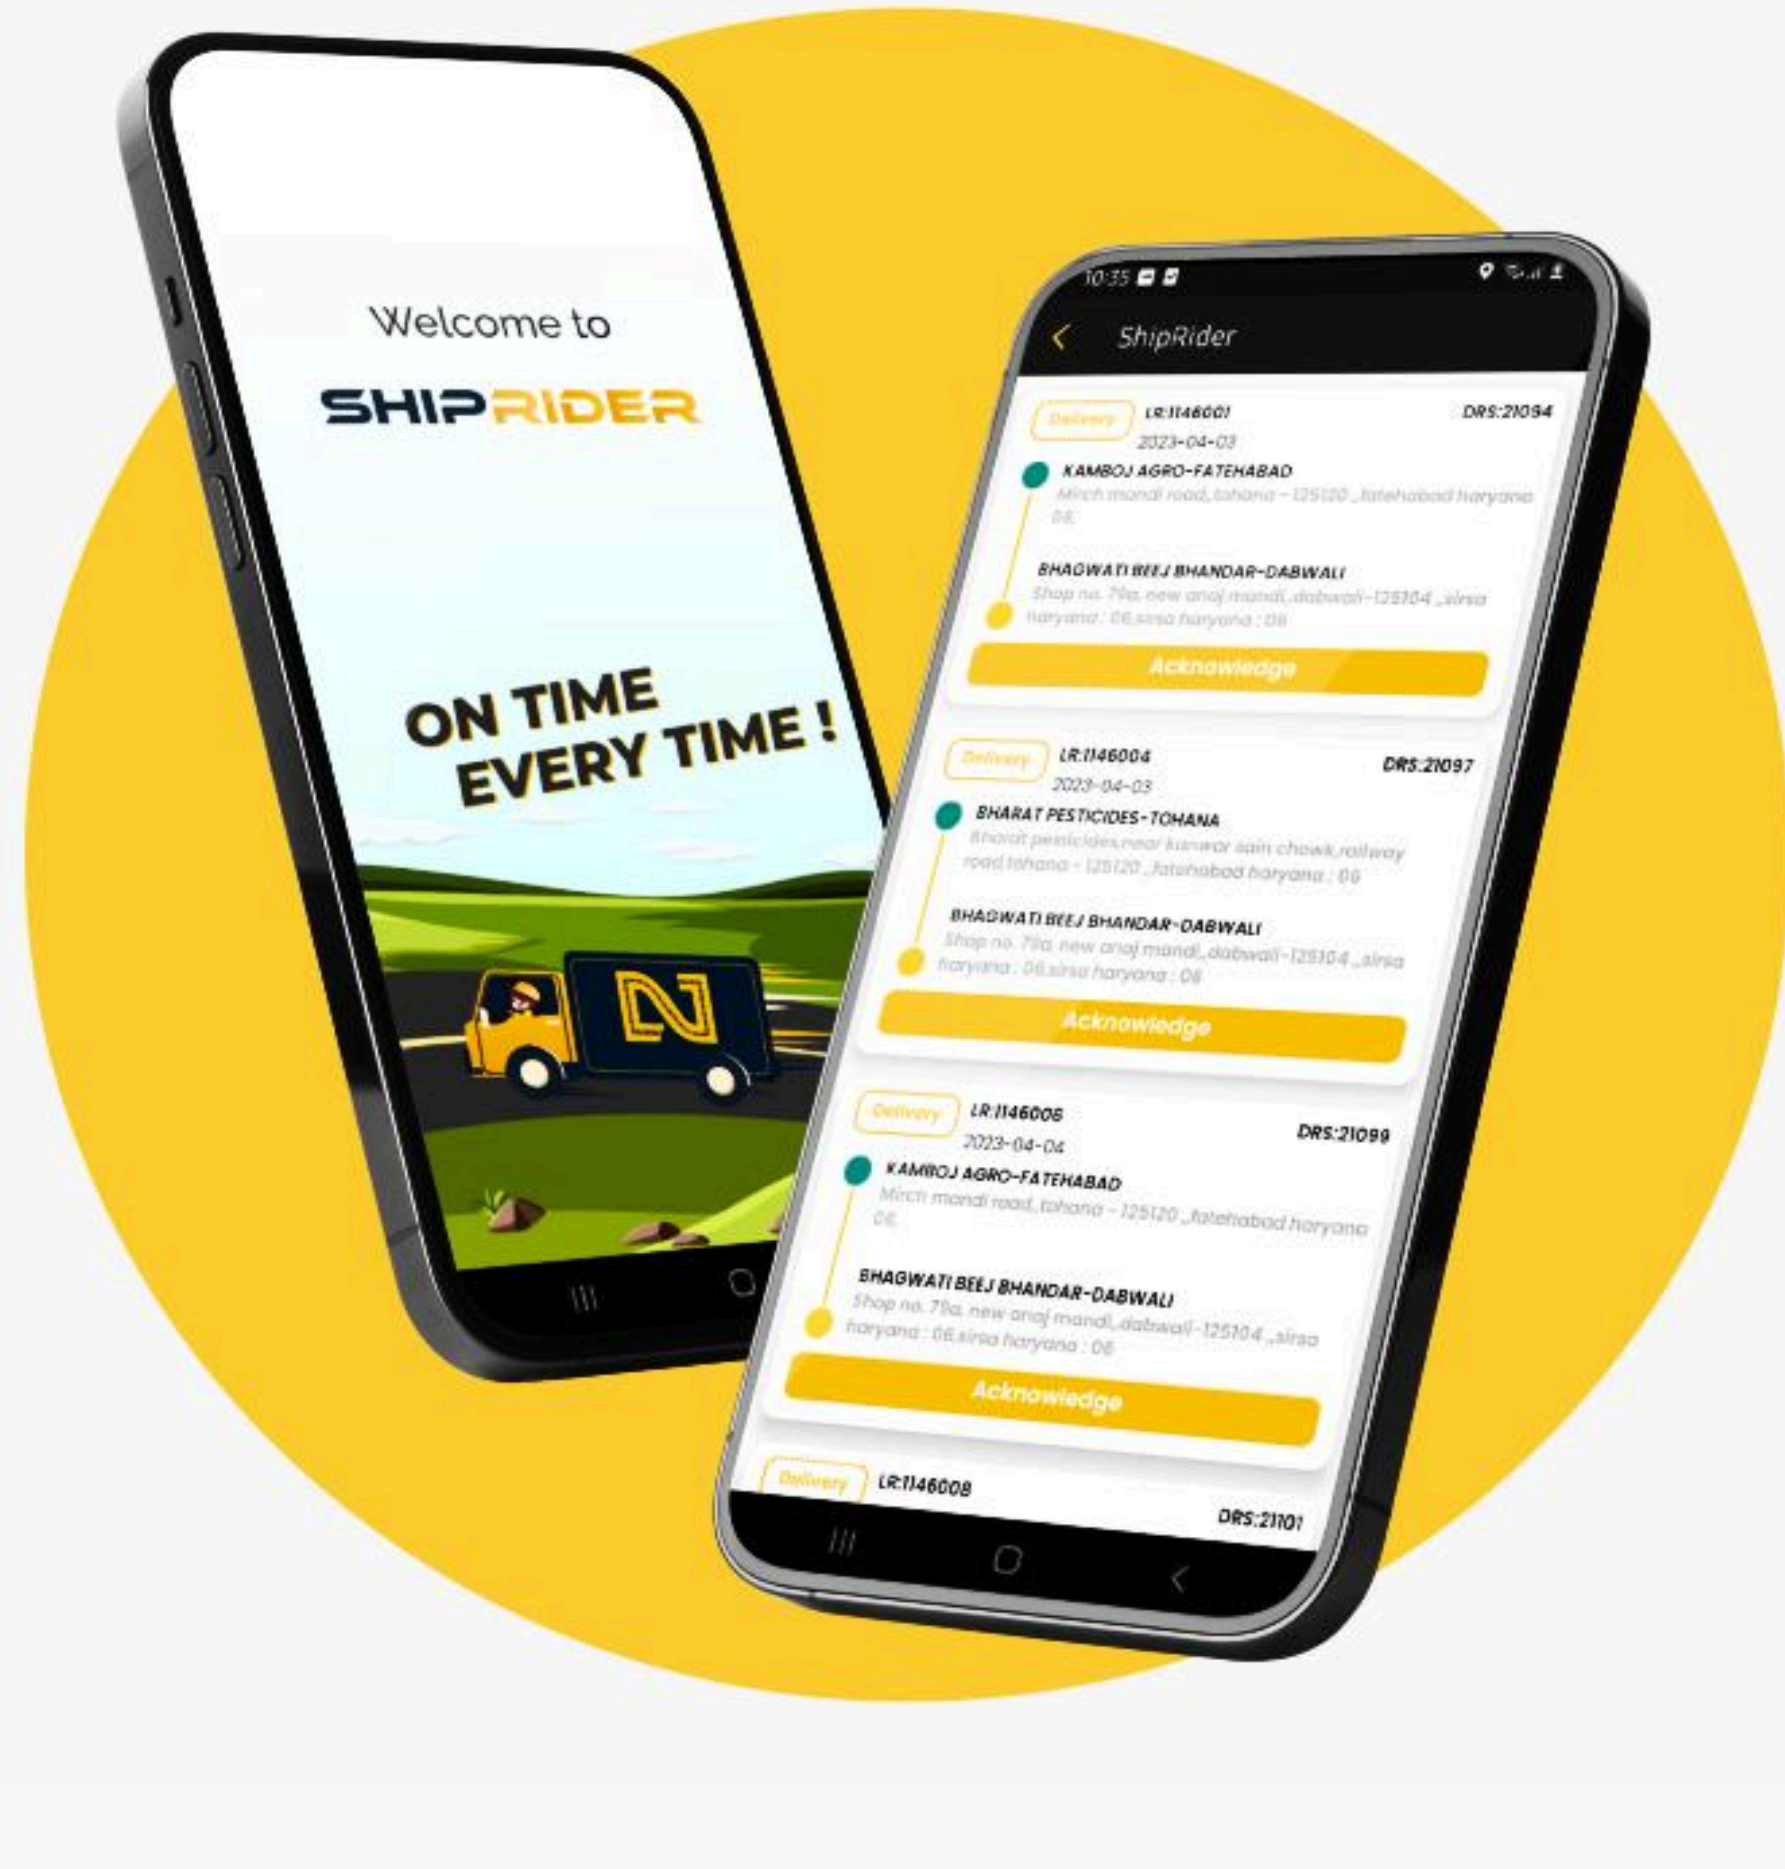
Welcome to

SHIPRIDER

ON TIME
EVERY TIME !

10:35

ShipRider

Delivery LR:1146001
2023-04-03
DRS:21094
KAMBOJ AGRO-FATEHABAD
Mirch mandi road, tohana - 125120 ,fatehabad haryana 06
BHAGWATI BEEJ BHANDAR-DABWALI
Shop no. 79a, new anaj mandi, dabwali-125104 ,sirsa haryana : 06,sirsa haryana : 06
Acknowledge

Delivery LR:1146004
2023-04-03
DRS:21097
BHARAT PESTICIDES-TOHANA
Bharat pesticides,near kanwar sain chowk,railway road,tohana - 125120 ,fatehabad haryana : 06
BHAGWATI BEEJ BHANDAR-DABWALI
Shop no. 79a, new anaj mandi, dabwali-125104 ,sirsa haryana : 06,sirsa haryana : 06
Acknowledge

Delivery LR:1146006
2023-04-04
DRS:21099
KAMBOJ AGRO-FATEHABAD
Mirch mandi road, tohana - 125120 ,fatehabad haryana 06
BHAGWATI BEEJ BHANDAR-DABWALI
Shop no. 79a, new anaj mandi, dabwali-125104 ,sirsa haryana : 06,sirsa haryana : 06
Acknowledge

Delivery LR:1146008
DRS:21101